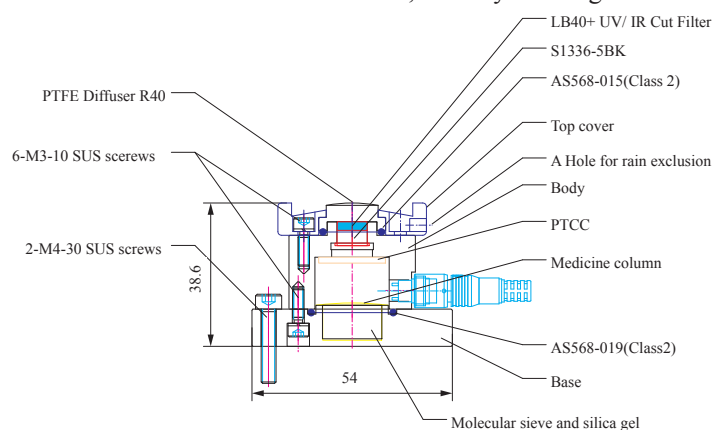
LB40+ UV/ IR Cut Filter
S1336-5BK
AS568-015(Class 2)
PTFE Diffuser R40
Top cover
6-M3-10 SUS scerews
A Hole for rain exclusion
Body
PTCC
2-M4-30 SUS screws
Medicine column
38.6
AS568-019(Class2)
54
Base
Molecular sieve and silica gel